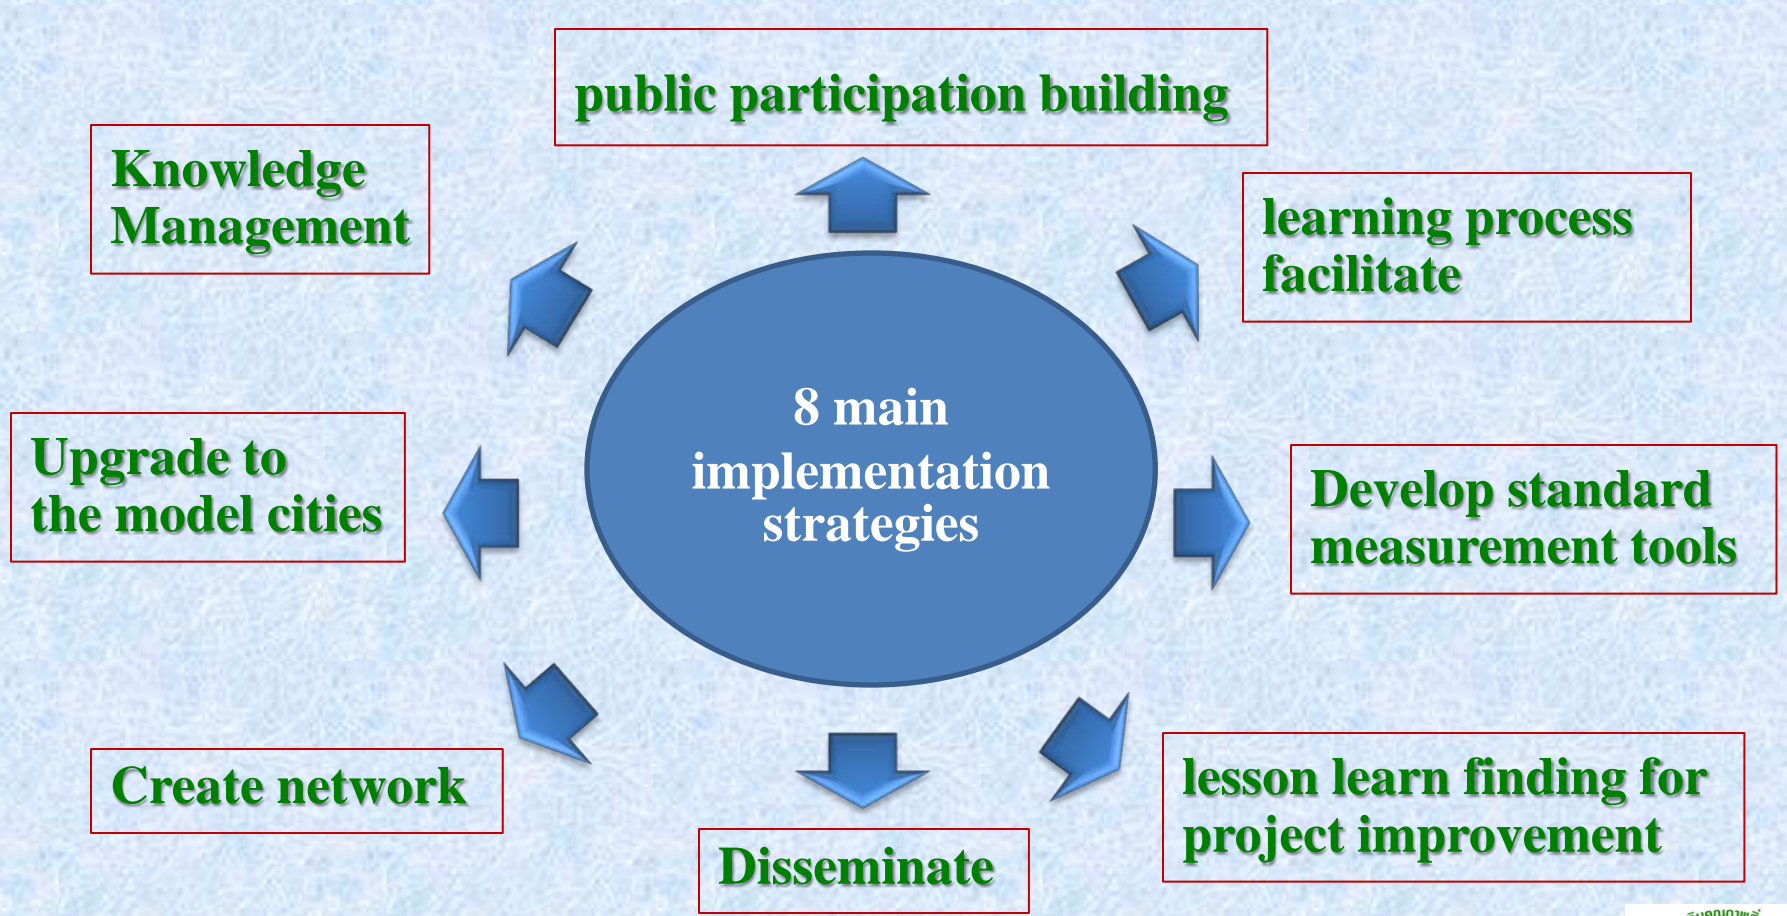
public participation building

Knowledge Management

learning process facilitate

8 main implementation strategies

Upgrade to the model cities

Develop standard measurement tools

Create network

Disseminate

lesson learn finding for project improvement